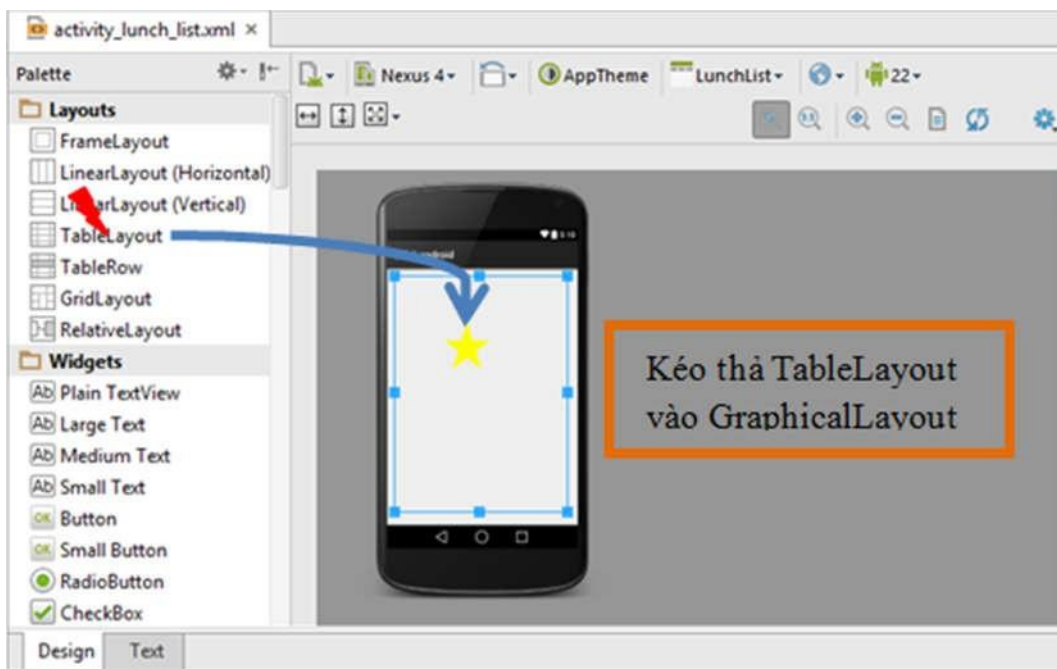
activity_lunch_list.xml ×

Palette

Nexus 4 AppTheme LunchList 22

Layouts
FrameLayout
LinearLayout (Horizontal)
LinearLayout (Vertical)
TableLayout
TableRow
GridLayout
RelativeLayout
Widgets
Plain TextView
Large Text
Medium Text
Small Text
Button
Small Button
RadioButton
CheckBox

Kéo thả TableLayout vào GraphicalLayout

Design Text